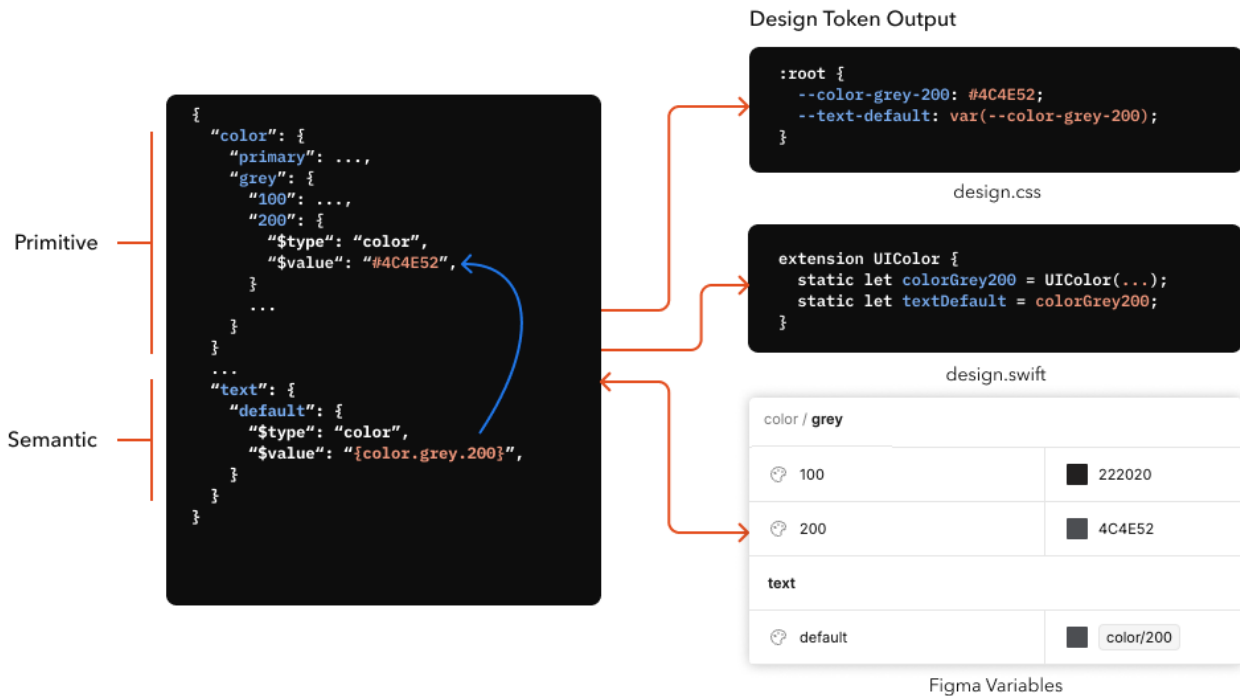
Design Token Output

Primitive

Semantic

{
  “color”: {
    “primary”: ...,
    “grey”: {
      “100”: ...,
      “200”: {
        “$type”: “color”,
        “$value”: “#4C4E52”,
      }
      ...
    }
  }
  ...
  “text”: {
    “default”: {
      “$type”: “color”,
      “$value”: “{color.grey.200}”,
    }
  }
}

:root {
  --color-grey-200: #4C4E52;
  --text-default: var(--color-grey-200);
}

design.css

extension UIColor {
  static let colorGrey200 = UIColor(...);
  static let textDefault = colorGrey200;
}

design.swift

color / grey

| | |
|---|---|
| 100 | 222020 |
| 200 | 4C4E52 |

text

| | |
|---|---|
| default | color/200 |

Figma Variables